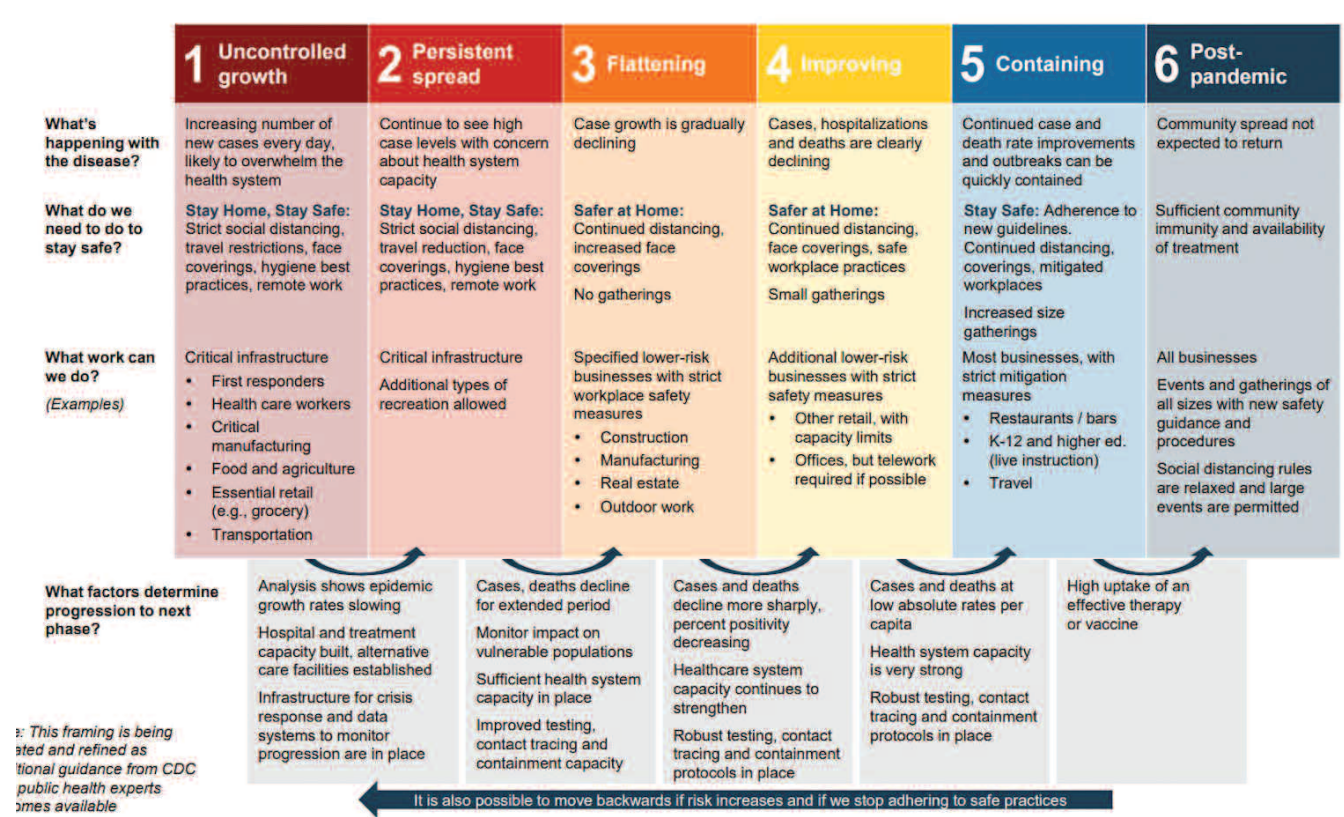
| | 1 Uncontrolled growth | 2 Persistent spread | 3 Flattening | 4 Improving | 5 Containing | 6 Post-pandemic |
|---|---|---|---|---|---|---|
| What's happening with the disease? | Increasing number of new cases every day, likely to overwhelm the health system | Continue to see high case levels with concern about health system capacity | Case growth is gradually declining | Cases, hospitalizations and deaths are clearly declining | Continued case and death rate improvements and outbreaks can be quickly contained | Community spread not expected to return |
| What do we need to do to stay safe? | Stay Home, Stay Safe: Strict social distancing, travel restrictions, face coverings, hygiene best practices, remote work | Stay Home, Stay Safe: Strict social distancing, travel reduction, face coverings, hygiene best practices, remote work | Safer at Home: Continued distancing, increased face coverings<br>No gatherings | Safer at Home: Continued distancing, face coverings, safe workplace practices<br>Small gatherings | Stay Safe: Adherence to new guidelines. Continued distancing, coverings, mitigated workplaces<br>Increased size gatherings | Sufficient community immunity and availability of treatment |
| What work can we do? (Examples) | Critical infrastructure<br>• First responders<br>• Health care workers<br>• Critical manufacturing<br>• Food and agriculture<br>• Essential retail (e.g., grocery)<br>• Transportation | Critical infrastructure<br>Additional types of recreation allowed | Specified lower-risk businesses with strict workplace safety measures<br>• Construction<br>• Manufacturing<br>• Real estate<br>• Outdoor work | Additional lower-risk businesses with strict safety measures<br>• Other retail, with capacity limits<br>• Offices, but telework required if possible | Most businesses, with strict mitigation measures<br>• Restaurants / bars<br>• K-12 and higher ed. (live instruction)<br>• Travel | All businesses<br>Events and gatherings of all sizes with new safety guidance and procedures<br>Social distancing rules are relaxed and large events are permitted |

What factors determine progression to next phase?

Analysis shows epidemic growth rates slowing
Hospital and treatment capacity built, alternative care facilities established
Infrastructure for crisis response and data systems to monitor progression are in place

Cases, deaths decline for extended period
Monitor impact on vulnerable populations
Sufficient health system capacity in place
Improved testing, contact tracing and containment capacity

Cases and deaths decline more sharply, percent positivity decreasing
Healthcare system capacity continues to strengthen
Robust testing, contact tracing and containment protocols in place

Cases and deaths at low absolute rates per capita
Health system capacity is very strong
Robust testing, contact tracing and containment protocols in place

High uptake of an effective therapy or vaccine

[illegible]e: This framing is being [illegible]ated and refined as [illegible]tional guidance from CDC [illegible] public health experts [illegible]omes available

It is also possible to move backwards if risk increases and if we stop adhering to safe practices